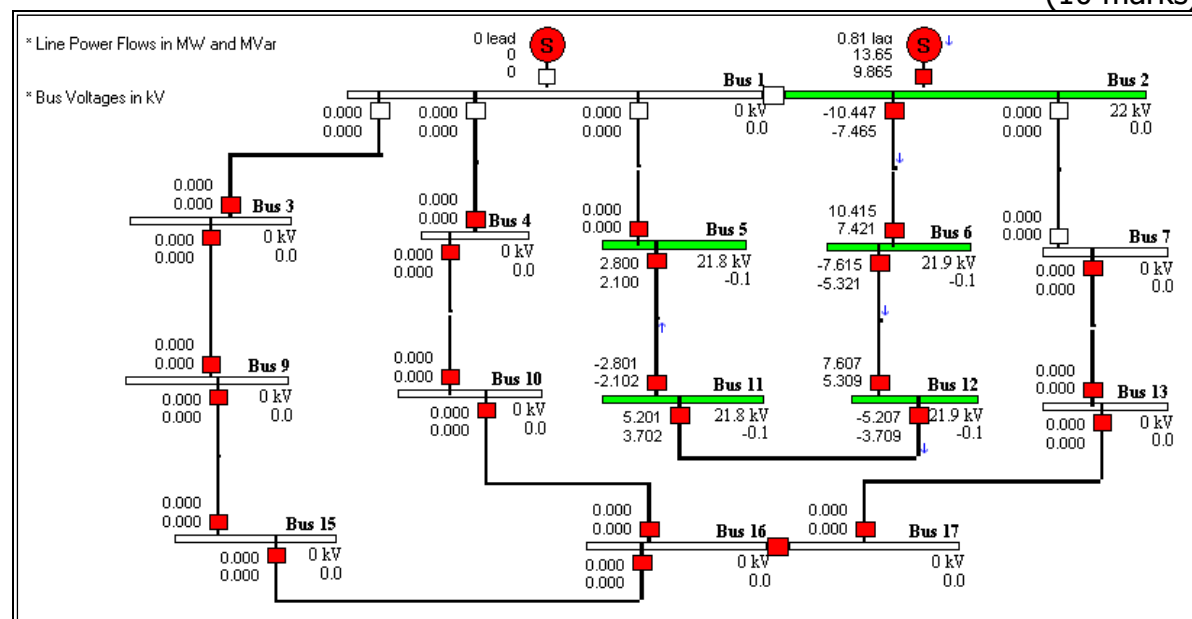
(10 marks)

* Line Power Flows in MW and MVar

* Bus Voltages in kV

0 lead
0
0
S

0.81 lag
13.65
9.865
S

Bus 1
0 kV
0.0

Bus 2
22 kV
0.0

0.000
0.000

0.000
0.000

0.000
0.000

-10.447
-7.465

0.000
0.000

0.000
0.000
Bus 3
0.000
0.000
0 kV
0.0

0.000
0.000
Bus 4
0.000
0.000
0 kV
0.0

0.000
0.000
Bus 5
2.800
2.100
21.8 kV
-0.1

10.415
7.421
Bus 6
-7.615
-5.321
21.9 kV
-0.1

0.000
0.000
Bus 7
0.000
0.000
0 kV
0.0

0.000
0.000
Bus 9
0.000
0.000
0 kV
0.0

0.000
0.000
Bus 10
0.000
0.000
0 kV
0.0

-2.801
-2.102
Bus 11
5.201
3.702
21.8 kV
-0.1

7.607
5.309
Bus 12
-5.207
-3.709
21.9 kV
-0.1

0.000
0.000
Bus 13
0.000
0.000
0 kV
0.0

0.000
0.000
Bus 15
0.000
0.000
0 kV
0.0

0.000
0.000
Bus 16
0.000
0.000
0 kV
0.0

0.000
0.000
Bus 17
0 kV
0.0